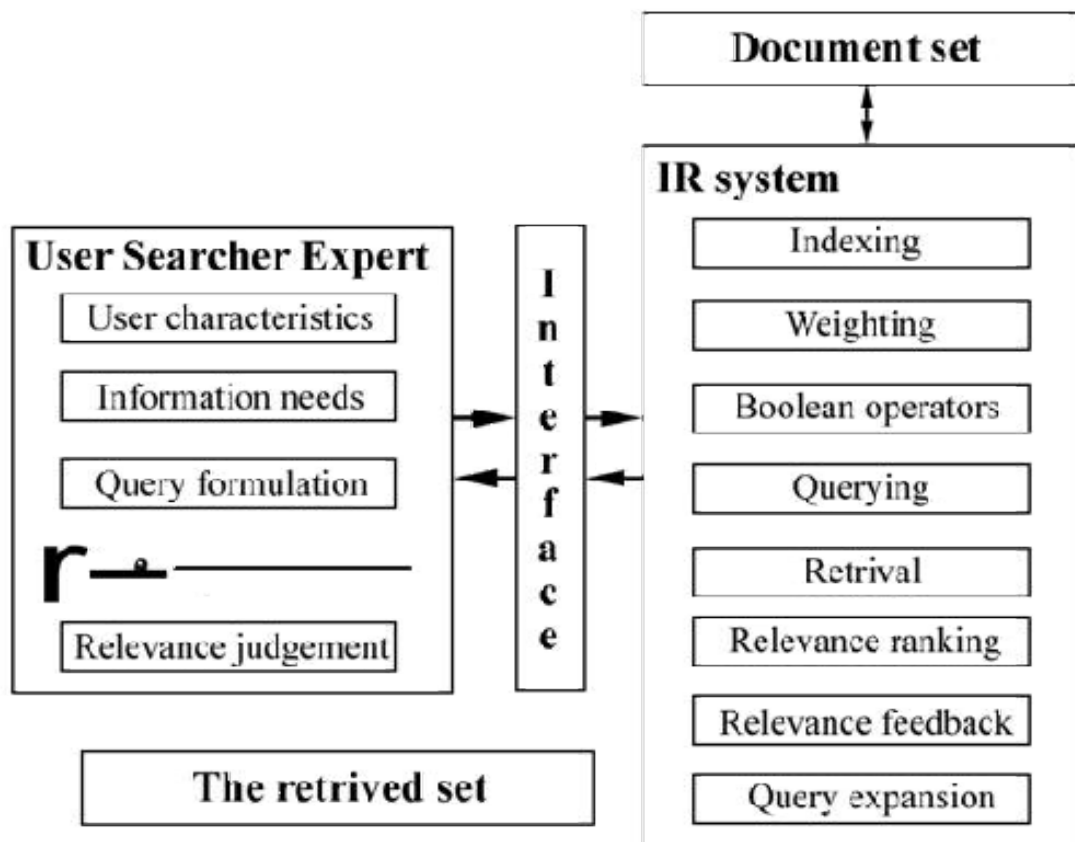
Document set

IR system

Indexing

Weighting

Boolean operators

Querying

Retrival

Relevance ranking

Relevance feedback

Query expansion

User Searcher Expert

User characteristics

Information needs

Query formulation

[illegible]

Relevance judgement

Interface

The retrived set